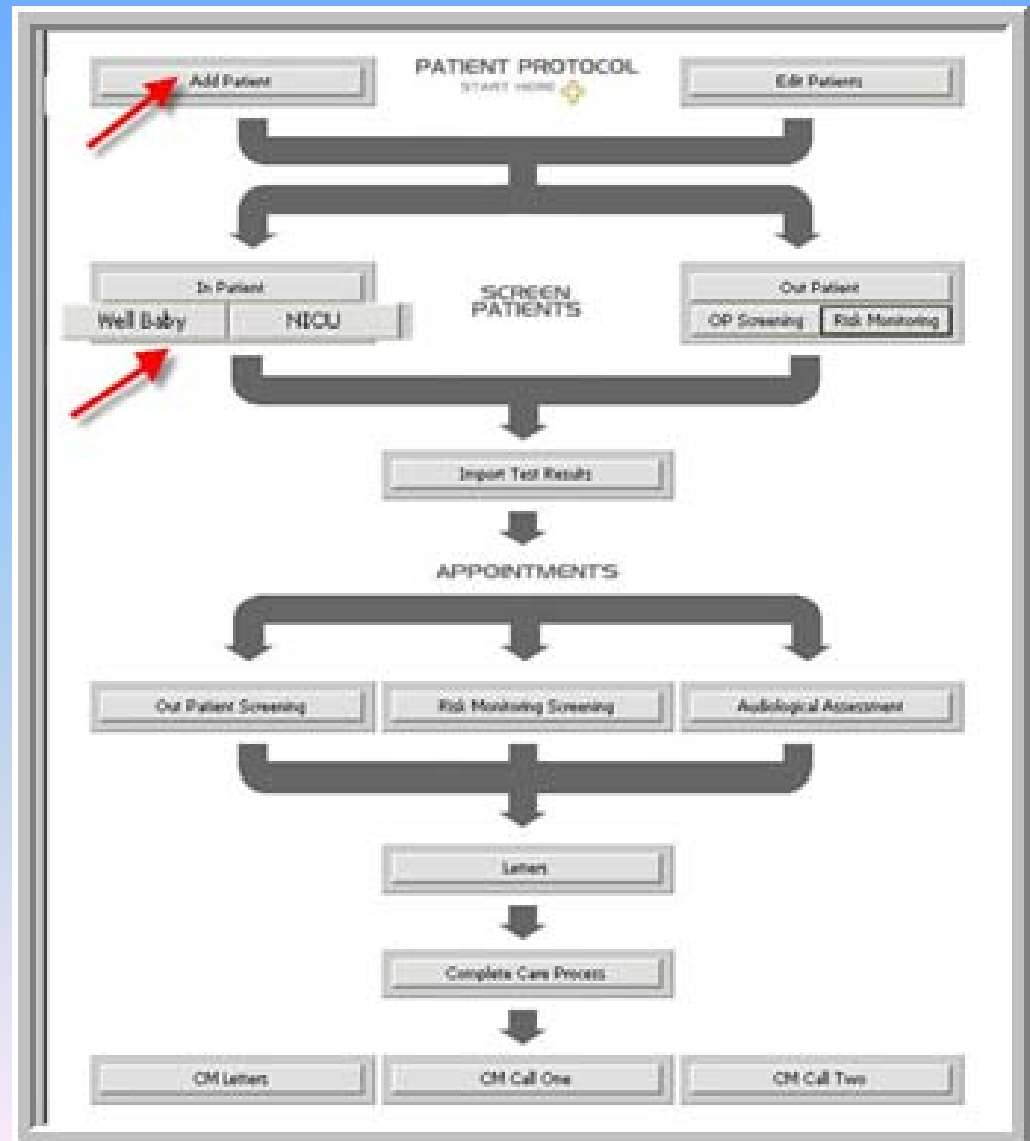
Add Patient

PATIENT PROTOCOL
START HERE

Edit Patients

In Patient
Well Baby
NICU

SCREEN PATIENTS

Out Patient
OP Screening
Risk Monitoring

Import Test Results

APPOINTMENTS

Out Patient Screening

Risk Monitoring Screening

Audiological Assessment

Letters

Complete Care Process

CM Letters

CM Call One

CM Call Two